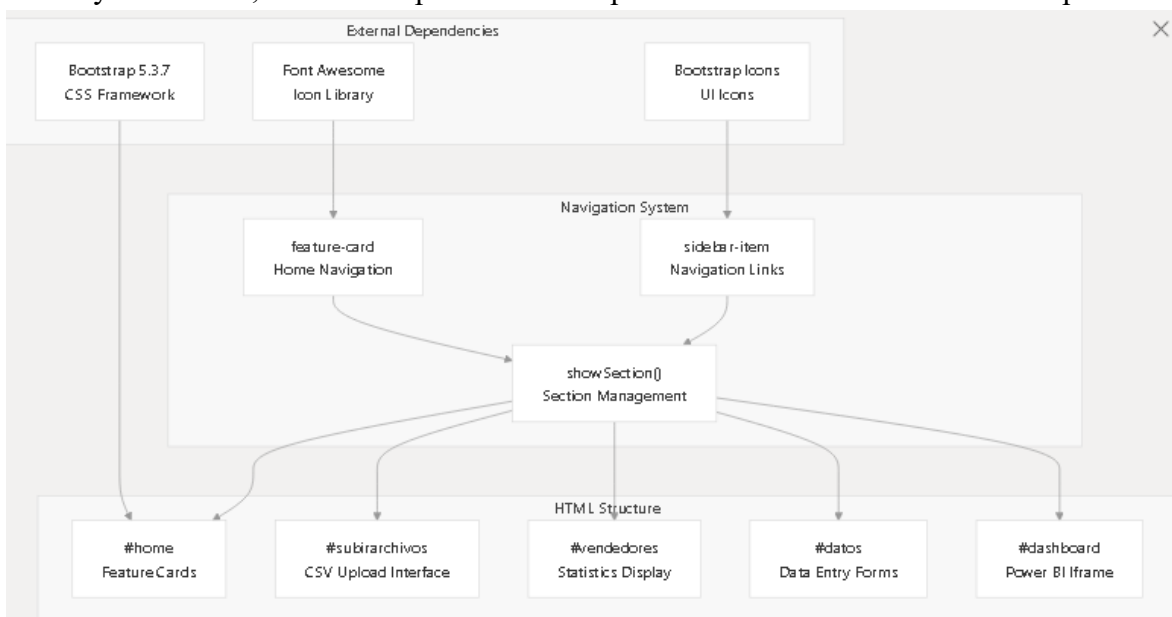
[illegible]

External Dependencies

Bootstrap 5.3.7
CSS Framework

Font Awesome
Icon Library

Bootstrap Icons
UI Icons

Navigation System

feature-card
Home Navigation

sidebar-item
Navigation Links

showSection()
Section Management

HTML Structure

#home
FeatureCards

#subirarchivos
CSV Upload Interface

#vendedores
Statistics Display

#datos
Data Entry Forms

#dashboard
Power BI Iframe